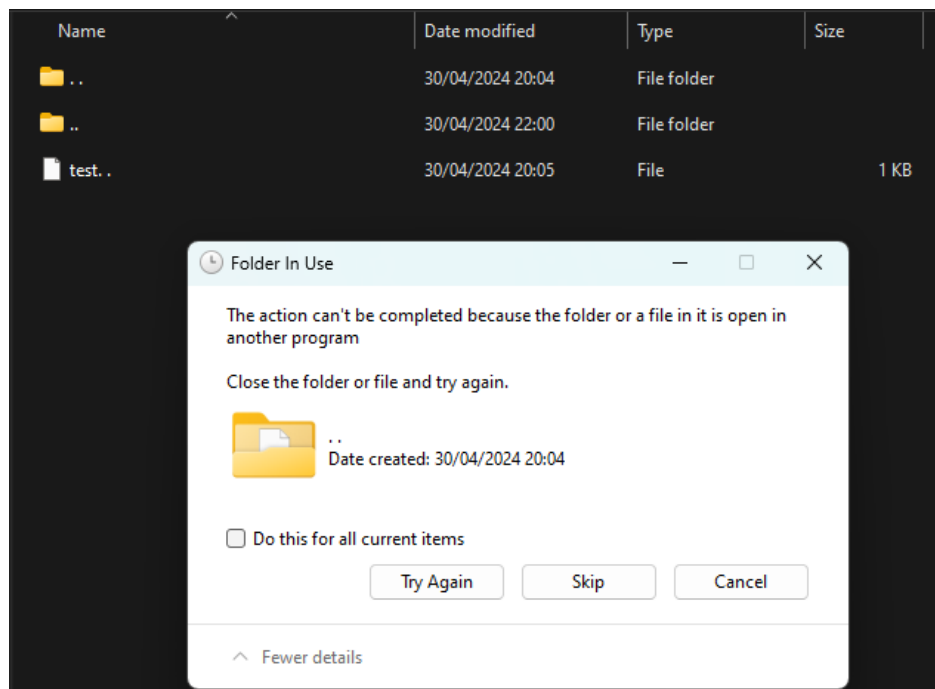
| Name | Date modified | Type | Size |
|---|---|---|---|
| . . | 30/04/2024 20:04 | File folder | |
| .. | 30/04/2024 22:00 | File folder | |
| test. . | 30/04/2024 20:05 | File | 1 KB |

Folder In Use

The action can't be completed because the folder or a file in it is open in another program

Close the folder or file and try again.

. .
Date created: 30/04/2024 20:04

Do this for all current items

Try Again
Skip
Cancel

Fewer details